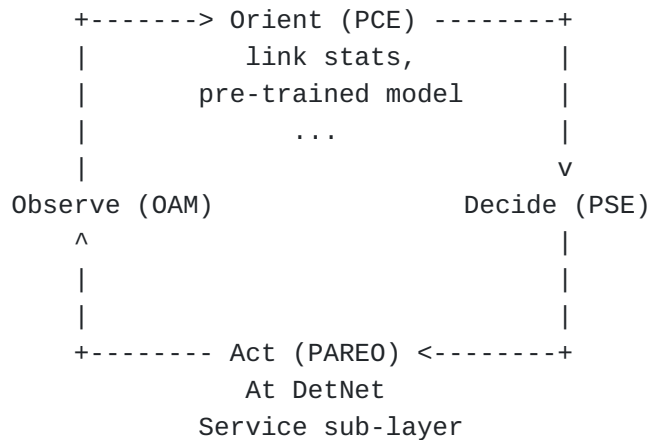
```
    +-------> Orient (PCE) --------+
    |         link stats,          |
    |      pre-trained model       |
    |             ...              |
    |                              v
Observe (OAM)                Decide (PSE)
    ^                              |
    |                              |
    |                              |
    +------- Act (PAREO) <--------+
               At DetNet
            Service sub-layer
```